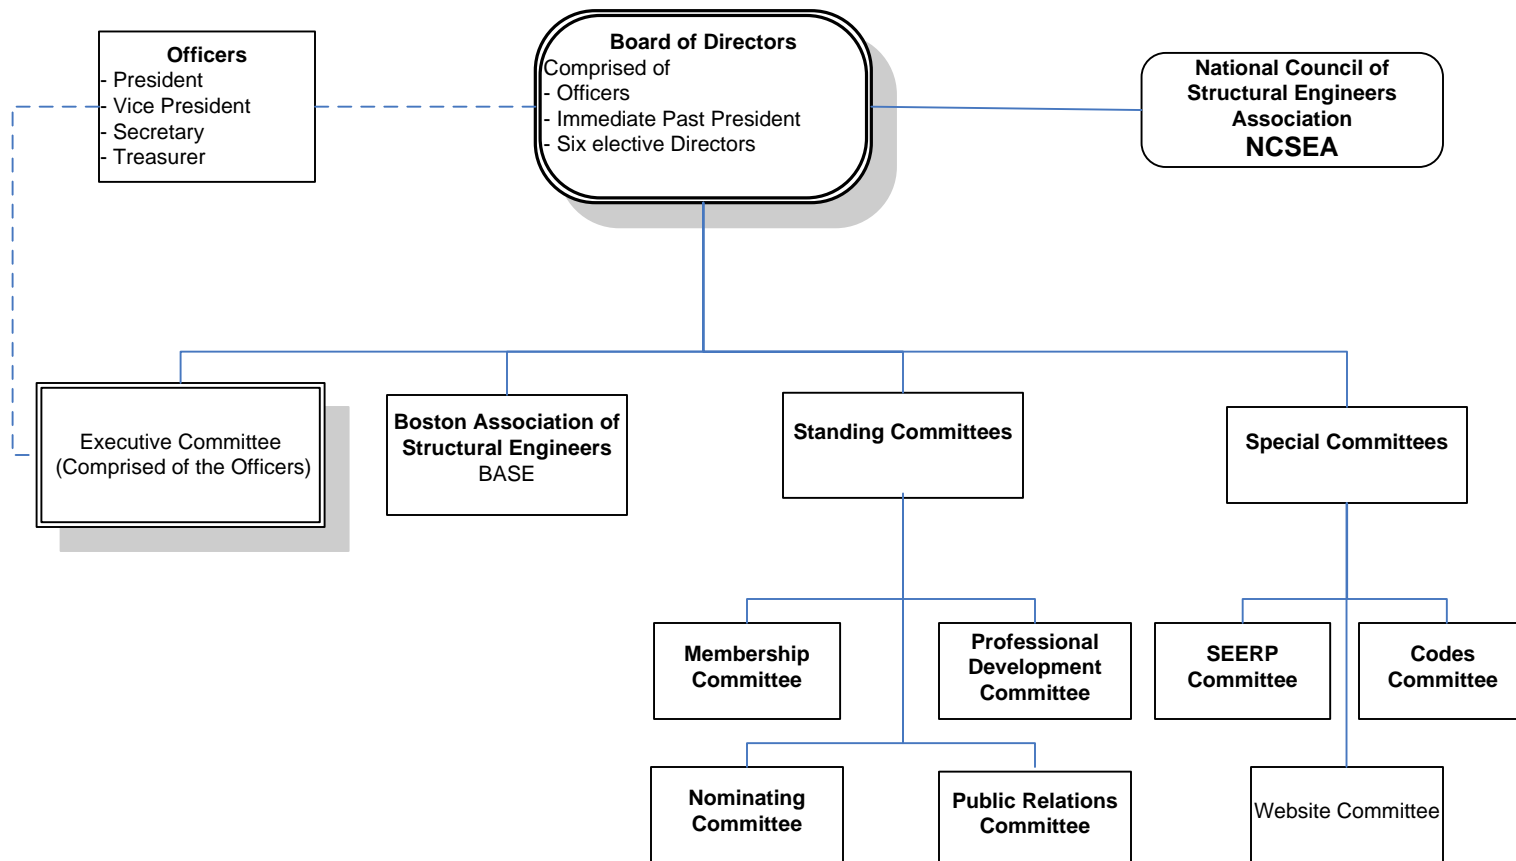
Officers
- President
- Vice President
- Secretary
- Treasurer

Board of Directors
Comprised of
- Officers
- Immediate Past President
- Six elective Directors

National Council of Structural Engineers Association
NCSEA

Executive Committee
(Comprised of the Officers)

Boston Association of Structural Engineers
BASE

Standing Committees

Special Committees

Membership Committee

Professional Development Committee

SEERP Committee

Codes Committee

Nominating Committee

Public Relations Committee

Website Committee